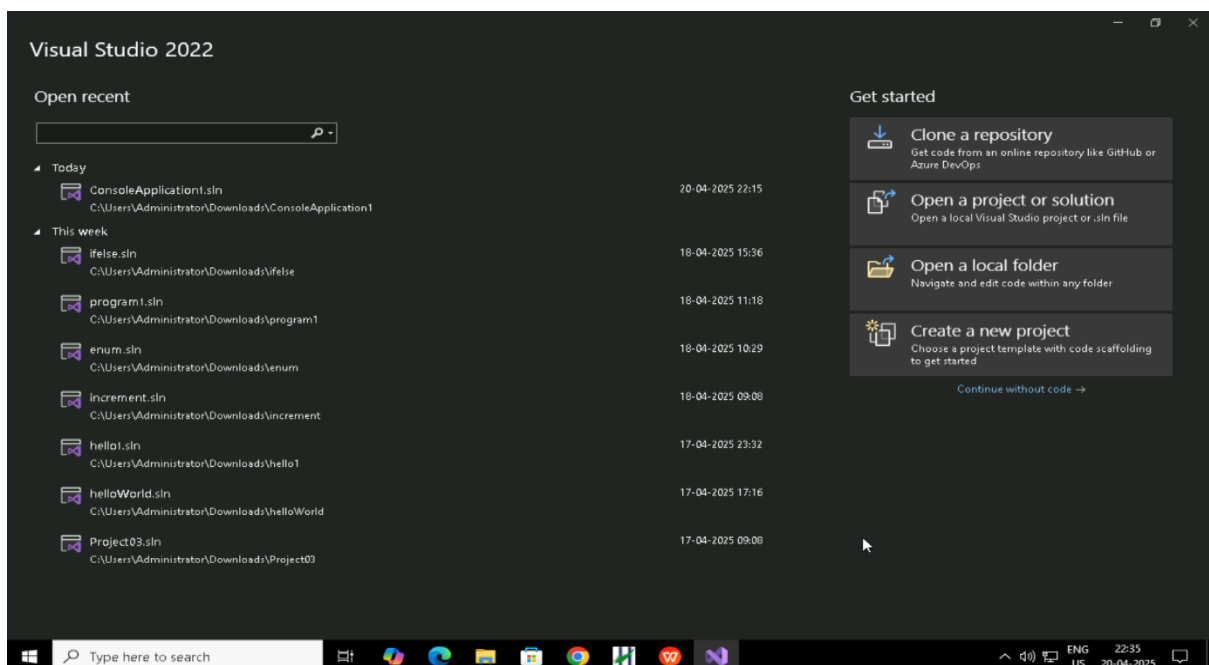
Visual Studio 2022

Open recent

Today

ConsoleApplication1.sln
C:\Users\Administrator\Downloads\ConsoleApplication1
20-04-2025 22:15

This week

ifelse.sln
C:\Users\Administrator\Downloads\ifelse
18-04-2025 15:36

program1.sln
C:\Users\Administrator\Downloads\program1
18-04-2025 11:18

enum.sln
C:\Users\Administrator\Downloads\enum
18-04-2025 10:29

increment.sln
C:\Users\Administrator\Downloads\increment
18-04-2025 09:08

hello1.sln
C:\Users\Administrator\Downloads\hello1
17-04-2025 23:32

helloWorld.sln
C:\Users\Administrator\Downloads\helloWorld
17-04-2025 17:16

Project03.sln
C:\Users\Administrator\Downloads\Project03
17-04-2025 09:08

Get started

Clone a repository
Get code from an online repository like GitHub or Azure DevOps

Open a project or solution
Open a local Visual Studio project or .sln file

Open a local folder
Navigate and edit code within any folder

Create a new project
Choose a project template with code scaffolding to get started

Continue without code →

Type here to search

ENG
US
22:35
20-04-2025